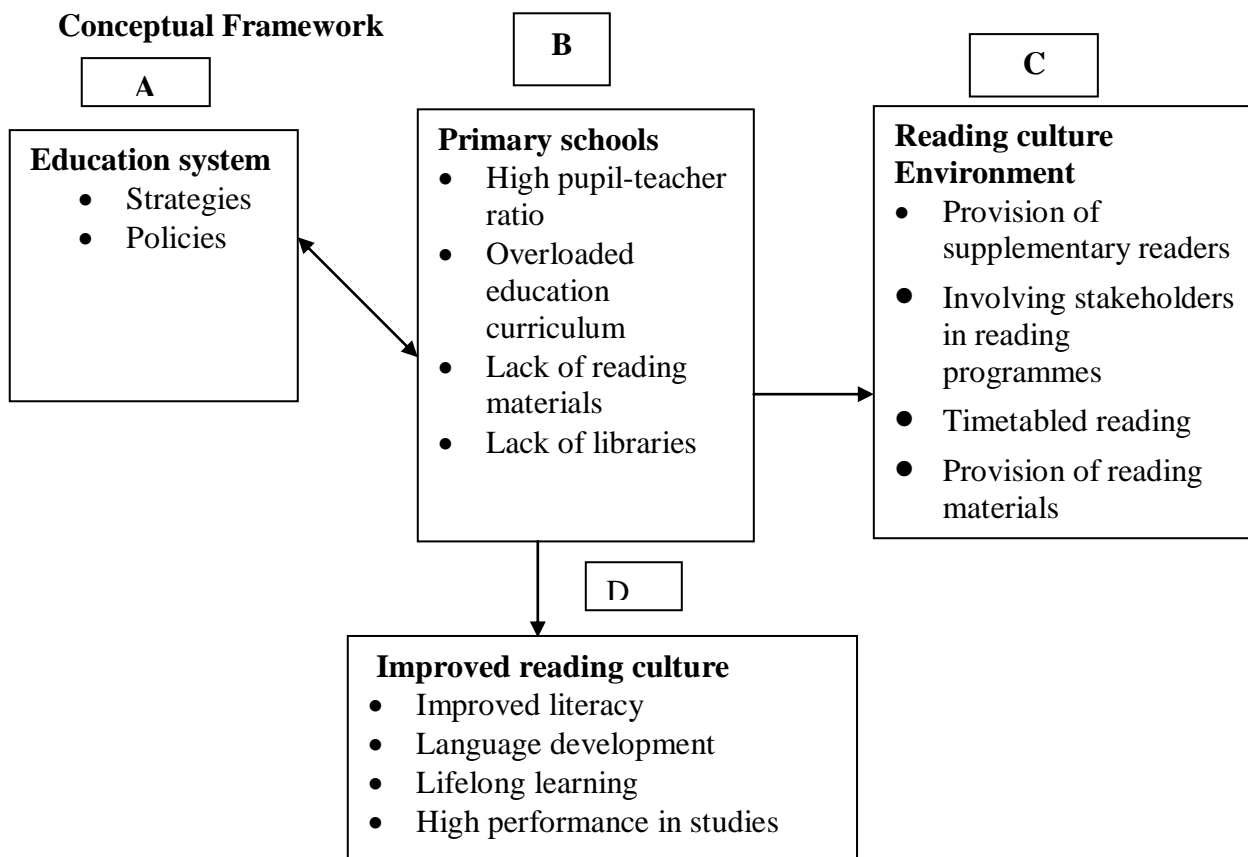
**Conceptual Framework**

A

**Education system**
- Strategies
- Policies

B

**Primary schools**
- High pupil-teacher ratio
- Overloaded education curriculum
- Lack of reading materials
- Lack of libraries

C

**Reading culture Environment**
- Provision of supplementary readers
- Involving stakeholders in reading programmes
- Timetabled reading
- Provision of reading materials

D

**Improved reading culture**
- Improved literacy
- Language development
- Lifelong learning
- High performance in studies